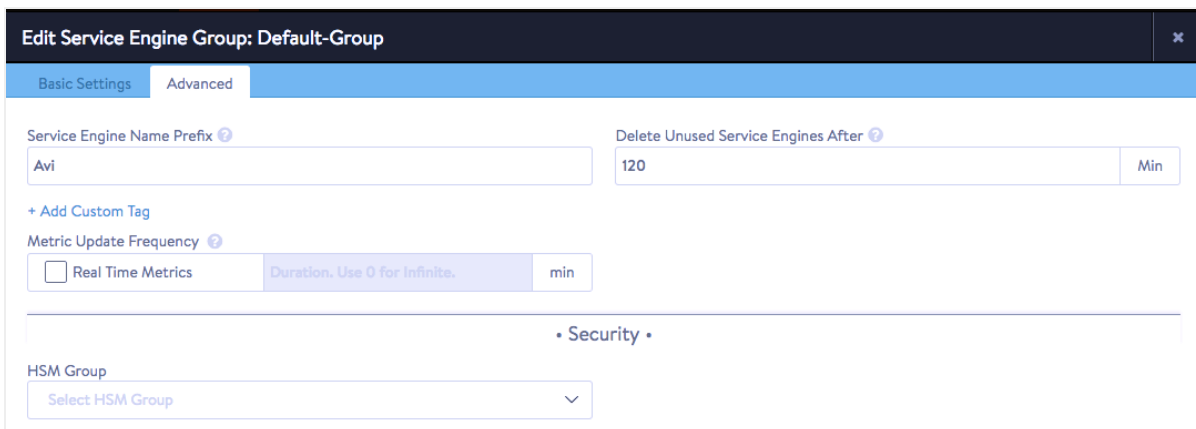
Edit Service Engine Group: Default-Group

×

Basic Settings

Advanced

Service Engine Name Prefix

Avi

Delete Unused Service Engines After

120

Min

+ Add Custom Tag

Metric Update Frequency

Real Time Metrics

Duration. Use 0 for Infinite.

min

• Security •

HSM Group

Select HSM Group